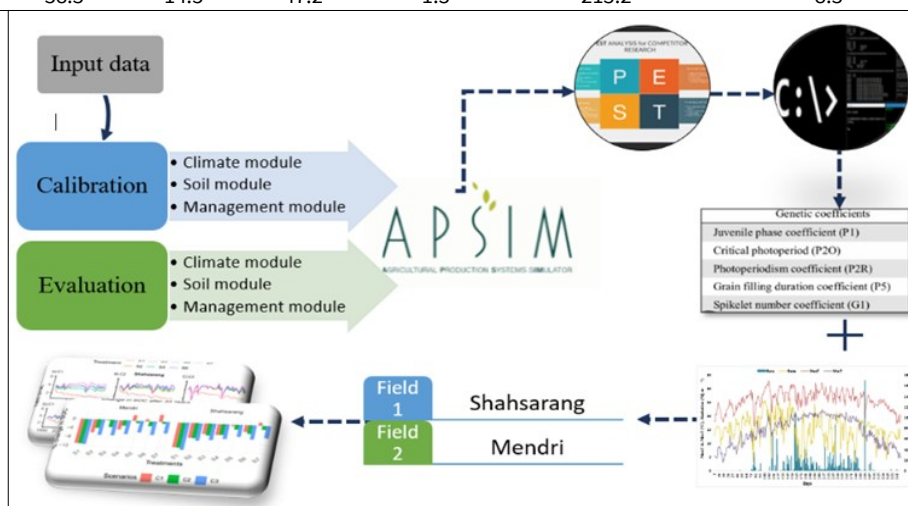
Input data

Calibration

• Climate module
• Soil module
• Management module

Evaluation

• Climate module
• Soil module
• Management module

APSIM
AGRICULTURAL PRODUCTION SYSTEMS SIMULATOR

P E S T

C:\>

| Genetic coefficients |
|---|
| Juvenile phase coefficient (P1) |
| Critical photoperiod (P2O) |
| Photoperiodism coefficient (P2R) |
| Grain filling duration coefficient (P5) |
| Spikelet number coefficient (G1) |

+

Field 1 Shahsarang
Field 2 Mendri

Treatments
Shahsarang
Mendri
Treatments
Scenarios C1 C2 C3